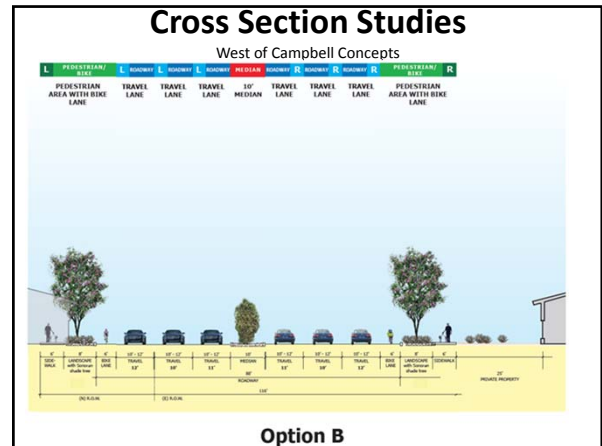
Cross Section Studies

West of Campbell Concepts

L PEDESTRIAN/ BIKE L ROADWAY L ROADWAY L ROADWAY MEDIAN ROADWAY R ROADWAY R ROADWAY R PEDESTRIAN/ BIKE R

PEDESTRIAN AREA WITH BIKE LANE

TRAVEL LANE

TRAVEL LANE

TRAVEL LANE

10' MEDIAN

TRAVEL LANE

TRAVEL LANE

TRAVEL LANE

PEDESTRIAN AREA WITH BIKE LANE

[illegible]

Option B